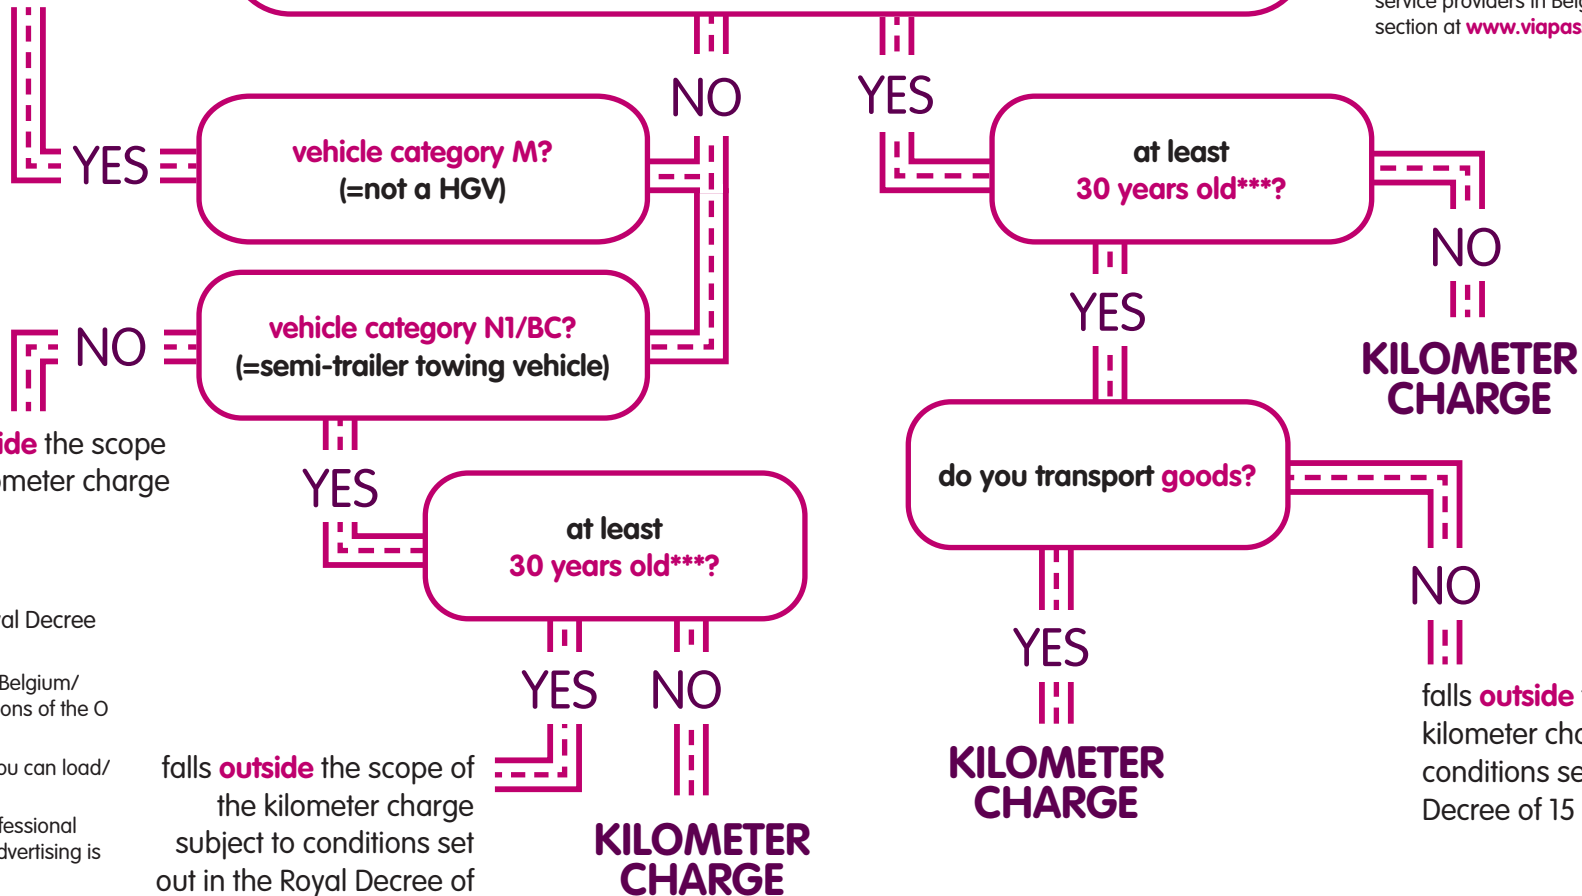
section at www.viapas

NO

YES

YES

vehicle category M?
(=not a HGV)

at least
30 years old***?

NO

YES

NO

vehicle category N1/BC?
(=semi-trailer towing vehicle)

KILOMETER CHARGE

ide the scope
meter charge

YES

do you transport goods?

at least
30 years old***?

al Decree

NO

Belgium/
ons of the O

YES

YES

NO

ou can load/

falls outside the scope of the kilometer charge subject to conditions set out in the Royal Decree of

falls outside
kilometer cha
conditions se
Decree of 15

fessional
dvertising is

KILOMETER CHARGE

KILOMETER CHARGE